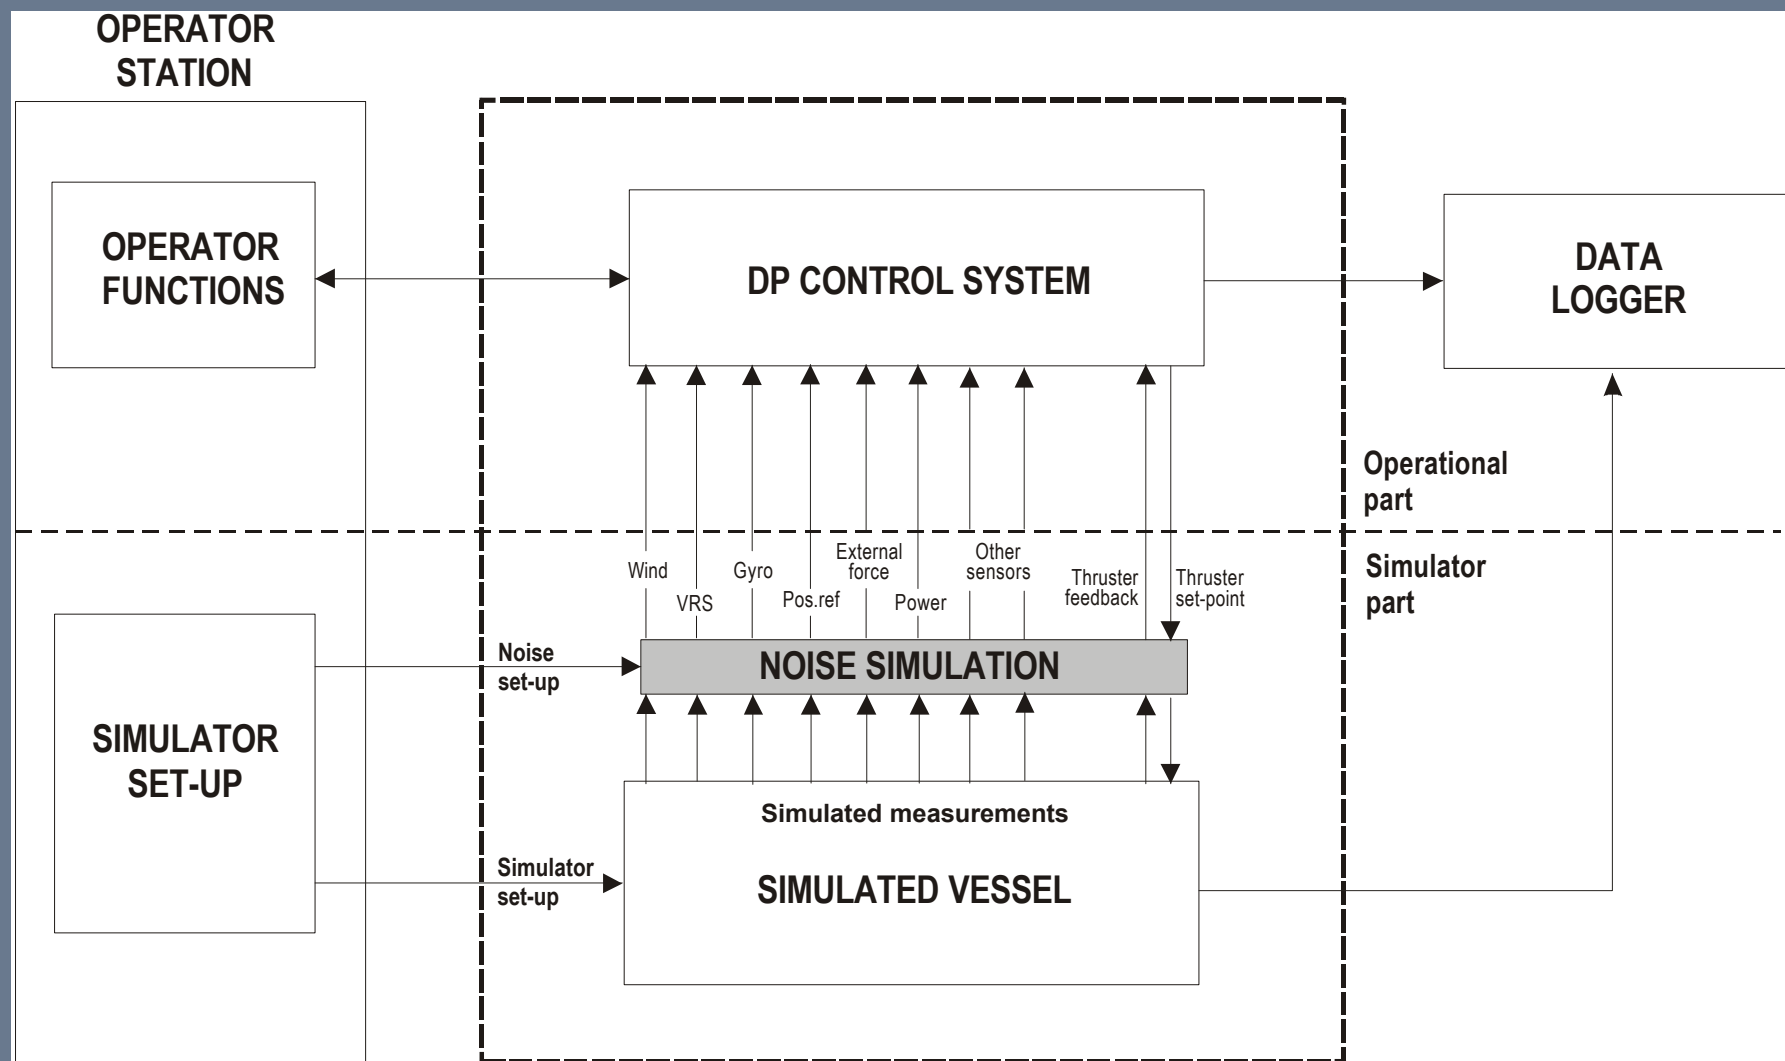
OPERATOR STATION

OPERATOR FUNCTIONS

DP CONTROL SYSTEM

DATA LOGGER

Operational part

Simulator part

Wind

VRS

Gyro

Pos.ref

External force

Power

Other sensors

Thruster feedback

Thruster set-point

Noise set-up

NOISE SIMULATION

SIMULATOR SET-UP

Simulated measurements

Simulator set-up

SIMULATED VESSEL